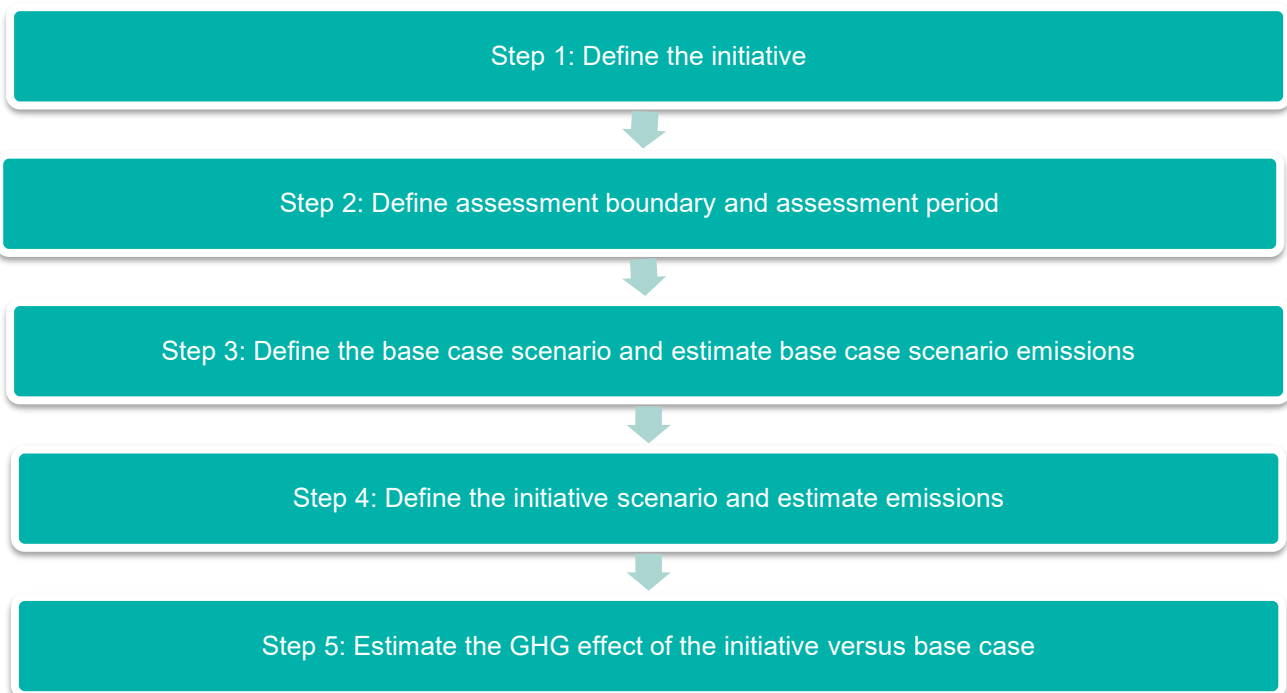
Step 1: Define the initiative

Step 2: Define assessment boundary and assessment period

Step 3: Define the base case scenario and estimate base case scenario emissions

Step 4: Define the initiative scenario and estimate emissions

Step 5: Estimate the GHG effect of the initiative versus base case